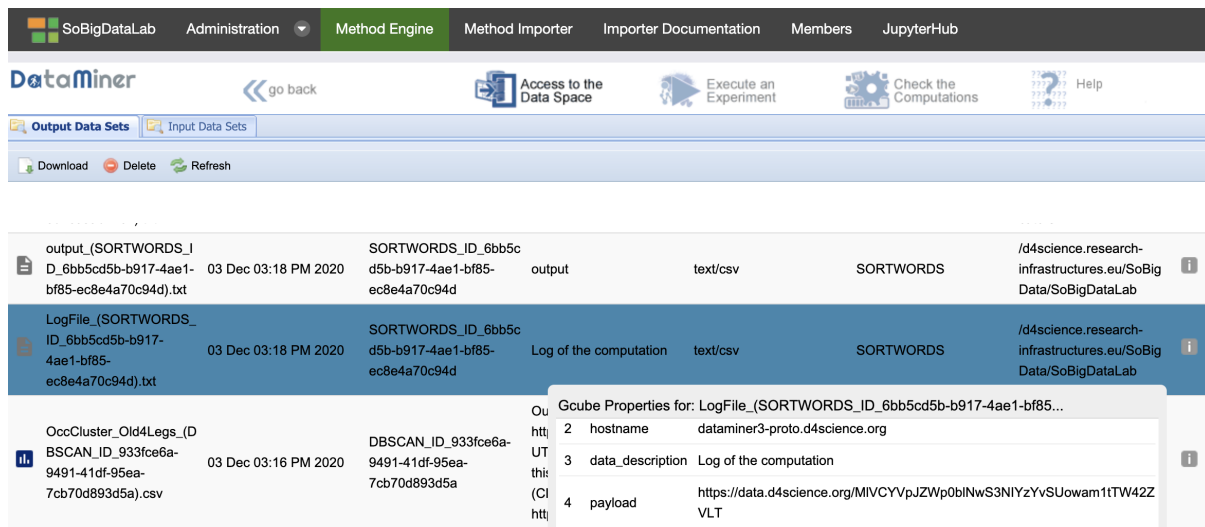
SoBigDataLab Administration Method Engine Method Importer Importer Documentation Members JupyterHub

DataMiner go back Access to the Data Space Execute an Experiment Check the Computations Help

Output Data Sets Input Data Sets

Download Delete Refresh

| output_(SORTWORDS_ID_6bb5cd5b-b917-4ae1-bf85-ec8e4a70c94d).txt | 03 Dec 03:18 PM 2020 | SORTWORDS_ID_6bb5cd5b-b917-4ae1-bf85-ec8e4a70c94d | output | text/csv | SORTWORDS | /d4science.research-infrastructures.eu/SoBigData/SoBigDataLab |
|---|---|---|---|---|---|---|
| LogFile_(SORTWORDS_ID_6bb5cd5b-b917-4ae1-bf85-ec8e4a70c94d).txt | 03 Dec 03:18 PM 2020 | SORTWORDS_ID_6bb5cd5b-b917-4ae1-bf85-ec8e4a70c94d | Log of the computation | text/csv | SORTWORDS | /d4science.research-infrastructures.eu/SoBigData/SoBigDataLab |
| OccCluster_Old4Legs_(DBSCAN_ID_933fce6a-9491-41df-95ea-7cb70d893d5a).csv | 03 Dec 03:16 PM 2020 | DBSCAN_ID_933fce6a-9491-41df-95ea-7cb70d893d5a | Ou htt UT this (Cl htt | | | |

Gcube Properties for: LogFile_(SORTWORDS_ID_6bb5cd5b-b917-4ae1-bf85...

| 2 | hostname | dataminer3-proto.d4science.org |
|---|---|---|
| 3 | data_description | Log of the computation |
| 4 | payload | https://data.d4science.org/MlVCYVpJZWp0blNwS3NIYzYvSUowam1tTW42ZVLT |